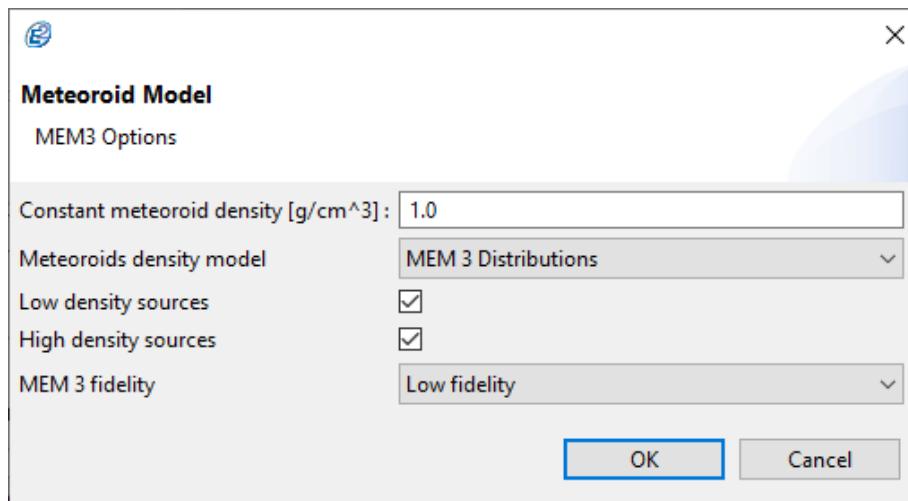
Meteoroid Model

MEM3 Options

Constant meteoroid density [g/cm^3] : 1.0

Meteoroids density model MEM 3 Distributions

Low density sources

High density sources

MEM 3 fidelity Low fidelity

OK Cancel